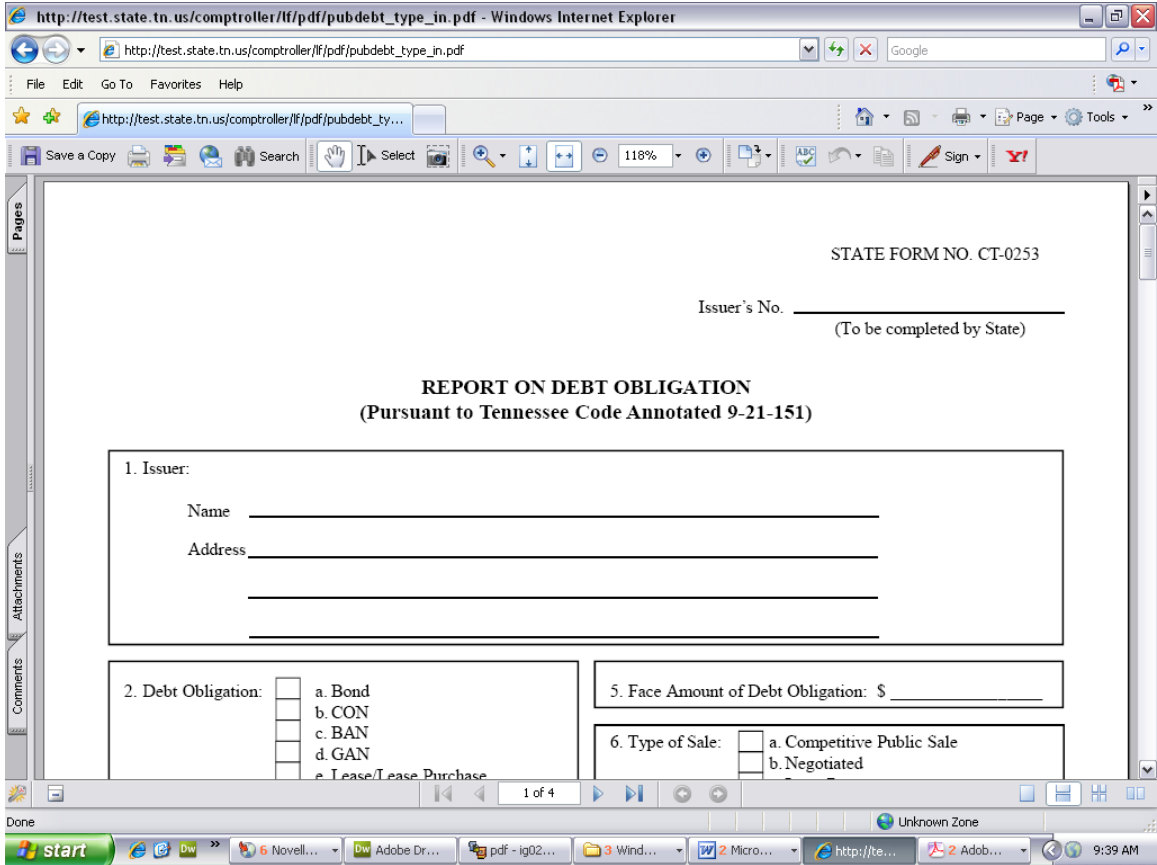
http://test.state.tn.us/comptroller/lf/pdf/pubdebt_type_in.pdf - Windows Internet Explorer

http://test.state.tn.us/comptroller/lf/pdf/pubdebt_type_in.pdf

Google

File Edit Go To Favorites Help

http://test.state.tn.us/comptroller/lf/pdf/pubdebt_ty...

Page Tools

Save a Copy Search Select 118% Sign

Pages

Attachments

Comments

STATE FORM NO. CT-0253

Issuer's No. ______________________
(To be completed by State)

REPORT ON DEBT OBLIGATION
(Pursuant to Tennessee Code Annotated 9-21-151)

1. Issuer:

Name ______________________

Address ______________________

2. Debt Obligation: a. Bond
b. CON
c. BAN
d. GAN
e. Lease/Lease Purchase

5. Face Amount of Debt Obligation: $ ______________

6. Type of Sale: a. Competitive Public Sale
b. Negotiated

1 of 4

Done

Unknown Zone

start

6 Novell...

Adobe Dr...

pdf - ig02...

3 Wind...

2 Micro...

http://te...

2 Adob...

9:39 AM